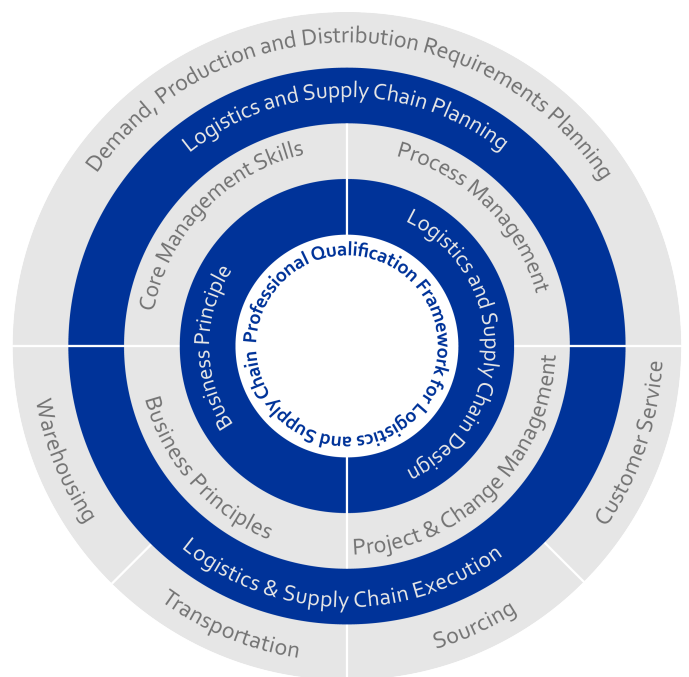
Demand, Production and Distribution Requirements Planning

Logistics and Supply Chain Planning

Core Management Skills

Process Management

Business Principle

Logistics and Supply Chain Design

Professional Qualification Framework for Logistics and Supply Chain

Warehousing

Business Principles

Project & Change Management

Customer Service

Logistics & Supply Chain Execution

Transportation

Sourcing